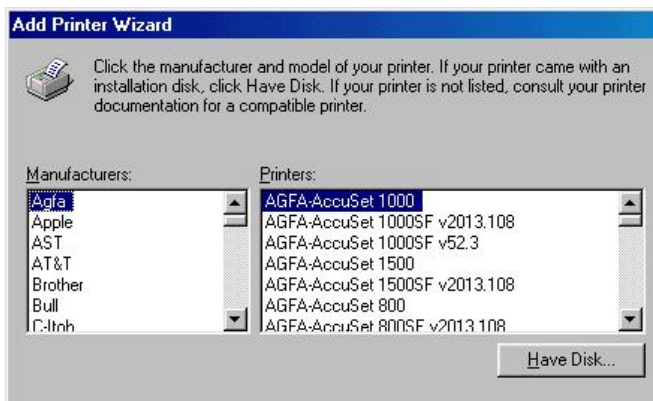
Add Printer Wizard

Click the manufacturer and model of your printer. If your printer came with an installation disk, click Have Disk. If your printer is not listed, consult your printer documentation for a compatible printer.

Manufacturers:

Agfa
Apple
AST
AT&T
Brother
Bull
C-Itoh

Printers:

AGFA-AccuSet 1000
AGFA-AccuSet 1000SF v2013.108
AGFA-AccuSet 1000SF v52.3
AGFA-AccuSet 1500
AGFA-AccuSet 1500SF v2013.108
AGFA-AccuSet 800
AGFA-AccuSet 800SF v2013.108

Have Disk...